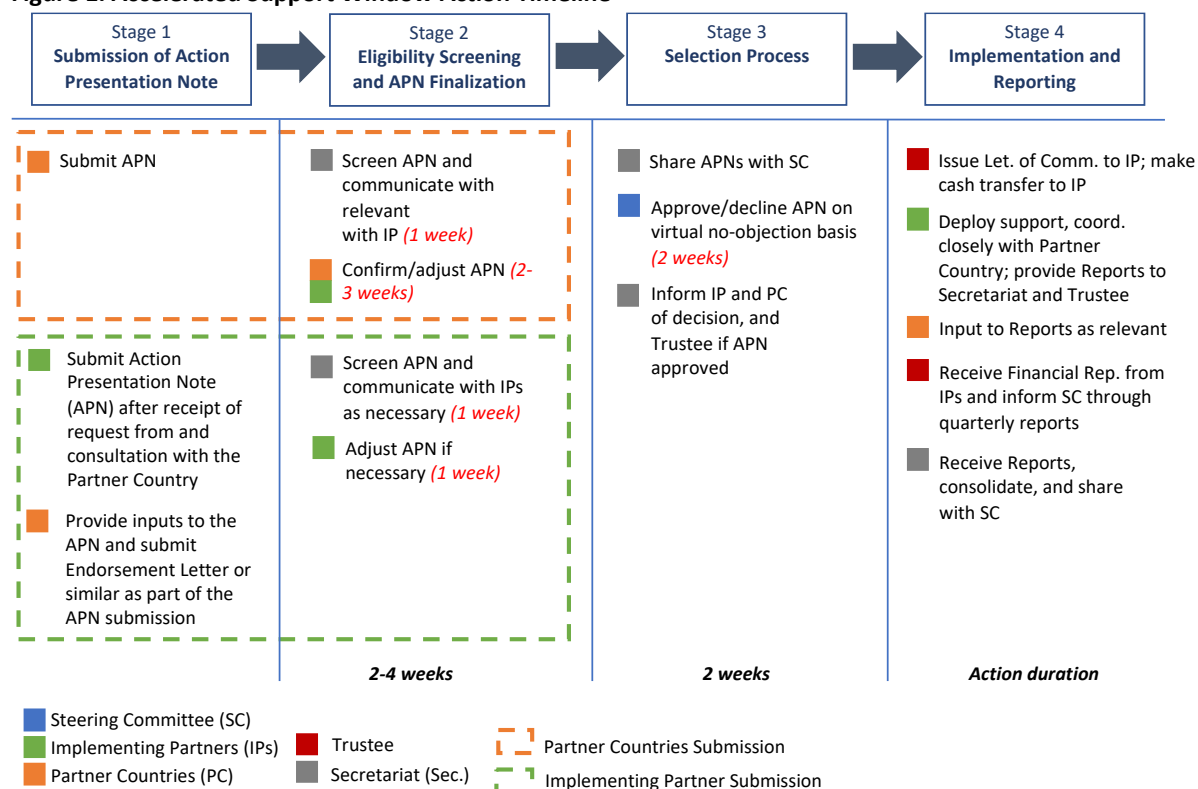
Figure 1: Accelerated Support Window Action Timeline

Stage 1
Submission of Action Presentation Note

Stage 2
Eligibility Screening and APN Finalization

Stage 3
Selection Process

Stage 4
Implementation and Reporting

Submit APN

Screen APN and communicate with relevant with IP *(1 week)*

Confirm/adjust APN *(2-3 weeks)*

Submit Action Presentation Note (APN) after receipt of request from and consultation with the Partner Country

Provide inputs to the APN and submit Endorsement Letter or similar as part of the APN submission

Screen APN and communicate with IPs as necessary *(1 week)*

Adjust APN if necessary *(1 week)*

Share APNs with SC

Approve/decline APN on virtual no-objection basis *(2 weeks)*

Inform IP and PC of decision, and Trustee if APN approved

Issue Let. of Comm. to IP; make cash transfer to IP

Deploy support, coord. closely with Partner Country; provide Reports to Secretariat and Trustee

Input to Reports as relevant

Receive Financial Rep. from IPs and inform SC through quarterly reports

Receive Reports, consolidate, and share with SC

2-4 weeks

2 weeks

Action duration

Steering Committee (SC)
Implementing Partners (IPs)
Partner Countries (PC)
Trustee
Secretariat (Sec.)
Partner Countries Submission
Implementing Partner Submission